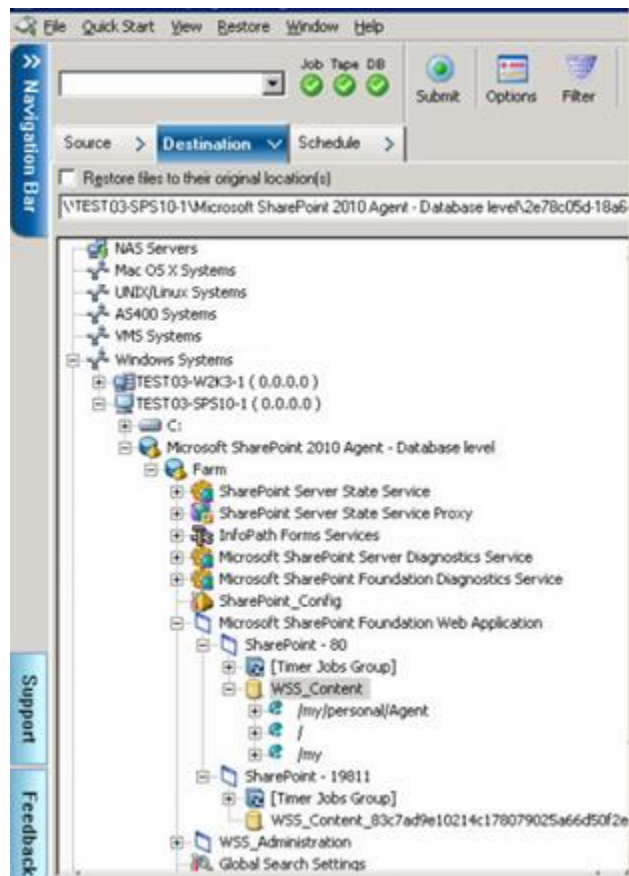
File Quick Start View Restore Window Help

Navigation Bar

Job Tape DB

Submit Options Filter

Source > Destination ∨ Schedule >

Restore files to their original location(s)

\\TEST03-SPS10-1\Microsoft SharePoint 2010 Agent - Database level\2e78c05d-18a6

NAS Servers
Mac OS X Systems
UNIX/Linux Systems
AS400 Systems
VMS Systems
Windows Systems
TEST03-W2K3-1 ( 0.0.0.0 )
TEST03-SPS10-1 ( 0.0.0.0 )
C:
Microsoft SharePoint 2010 Agent - Database level
Farm
SharePoint Server State Service
SharePoint Server State Service Proxy
InfoPath Forms Services
Microsoft SharePoint Server Diagnostics Service
Microsoft SharePoint Foundation Diagnostics Service
SharePoint_Config
Microsoft SharePoint Foundation Web Application
SharePoint - 80
[Timer Jobs Group]
WSS_Content
/my/personal/Agent
/
/my
SharePoint - 19811
[Timer Jobs Group]
WSS_Content_83c7ad9e10214c178079025a66d50f2e
WSS_Administration
Global Search Settings

Support

Feedback